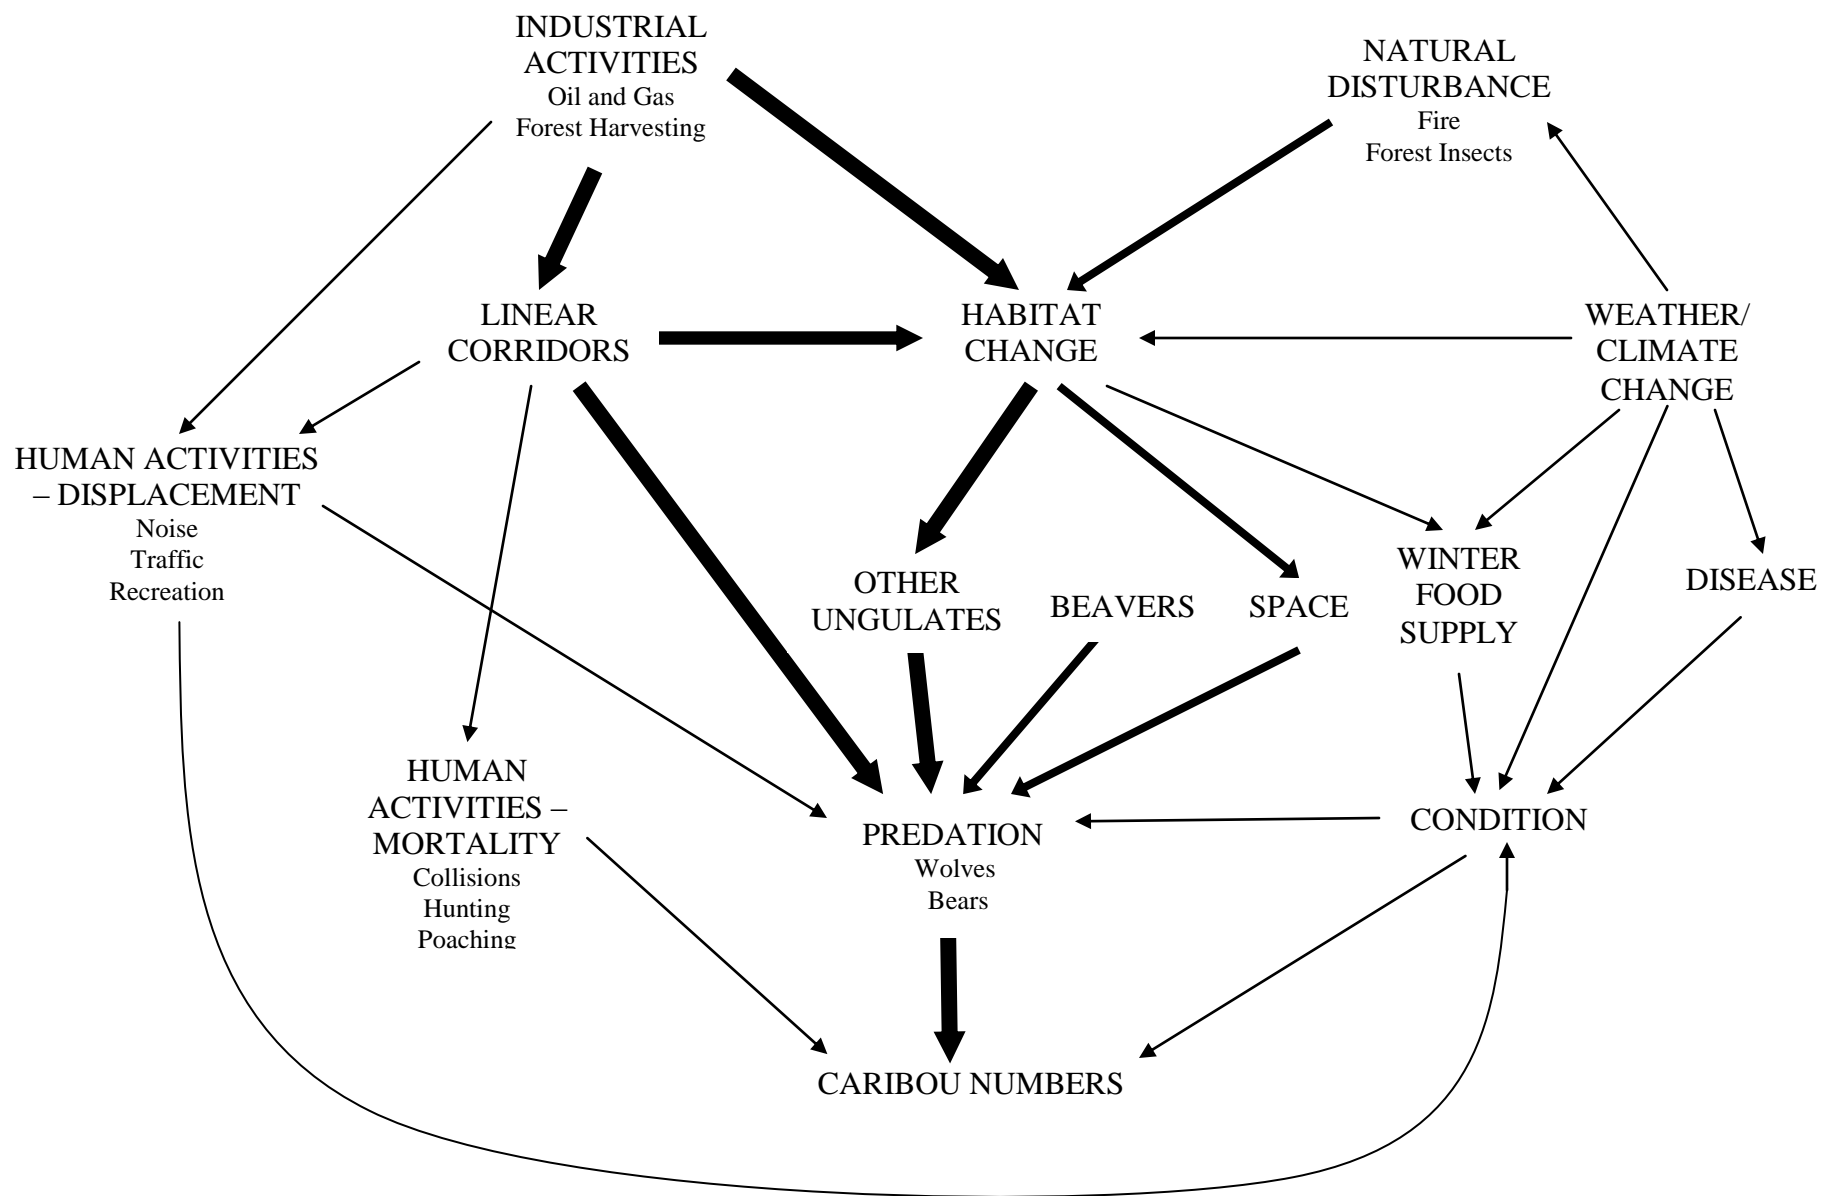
INDUSTRIAL ACTIVITIES
Oil and Gas
Forest Harvesting

NATURAL DISTURBANCE
Fire
Forest Insects

LINEAR CORRIDORS

HABITAT CHANGE

WEATHER/ CLIMATE CHANGE

HUMAN ACTIVITIES – DISPLACEMENT
Noise
Traffic
Recreation

OTHER UNGULATES

BEAVERS

SPACE

WINTER FOOD SUPPLY

DISEASE

HUMAN ACTIVITIES – MORTALITY
Collisions
Hunting
Poaching

PREDATION
Wolves
Bears

CONDITION

CARIBOU NUMBERS